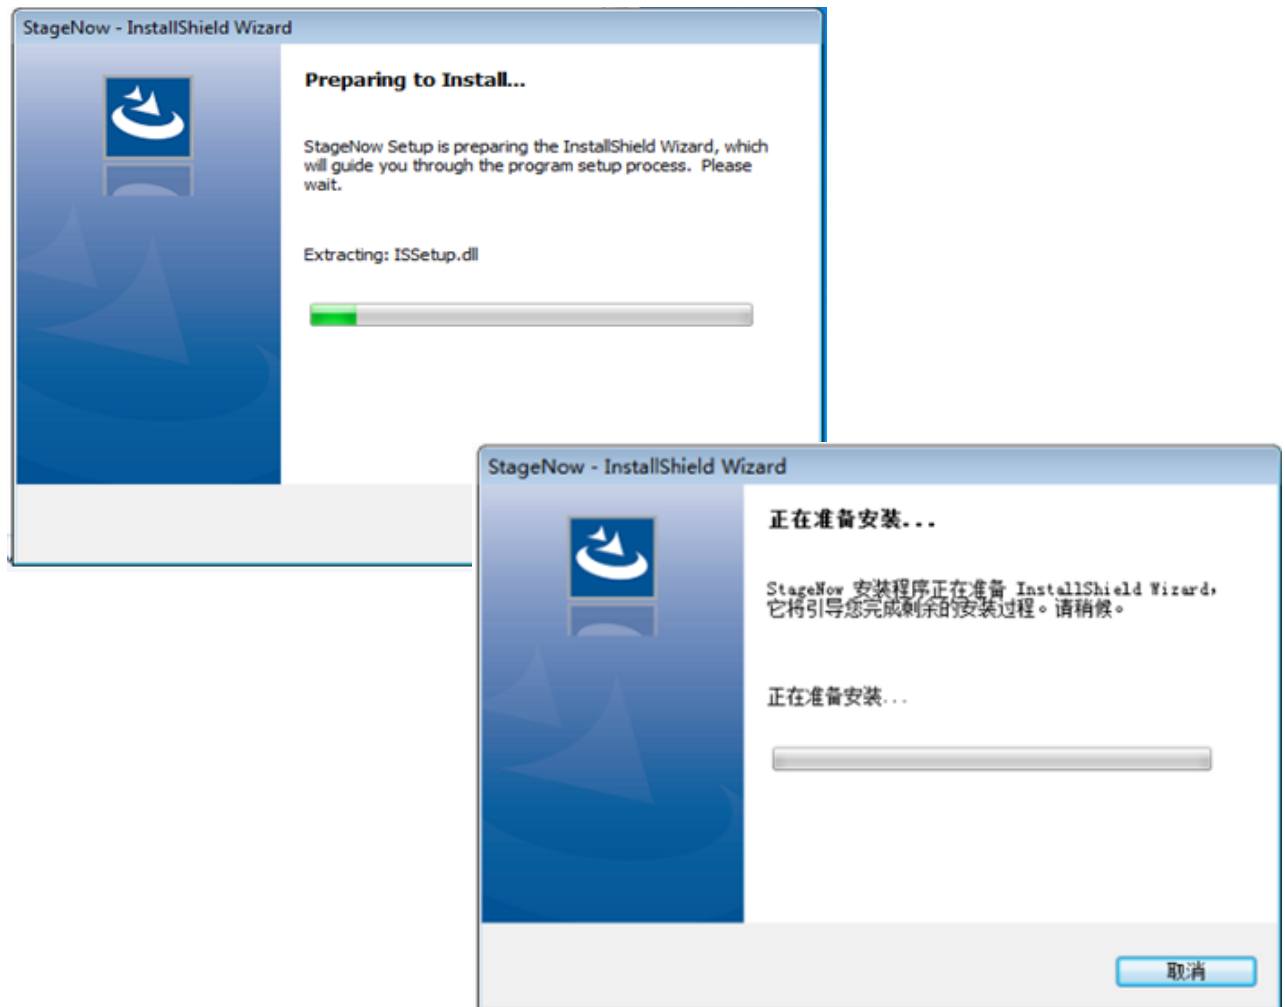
StageNow - InstallShield Wizard

Preparing to Install...

StageNow Setup is preparing the InstallShield Wizard, which will guide you through the program setup process. Please wait.

Extracting: ISSetup.dll

StageNow - InstallShield Wizard

正在准备安装...

StageNow 安装程序正在准备 InstallShield Wizard，它将引导您完成剩余的安装过程。请稍候。

正在准备安装...

取消